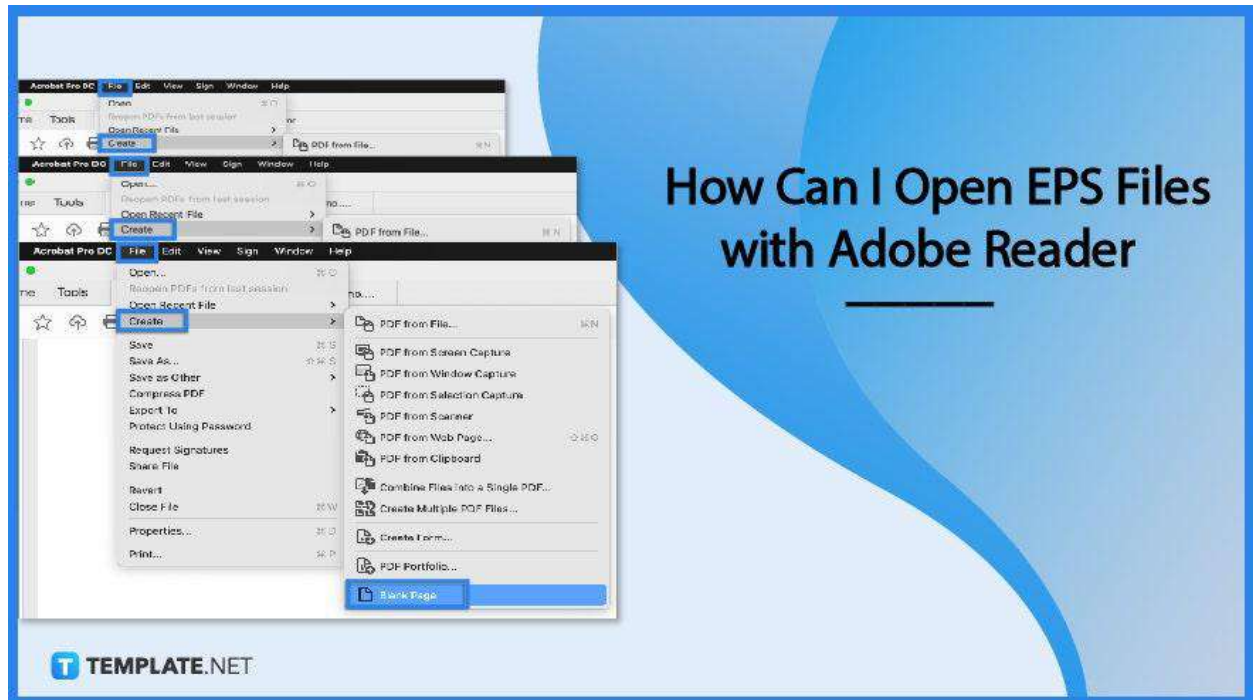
Acrobat Pro DC File Edit View Sign Window Help
Open...
Reopen PDFs from last session
Open Recent File
Create
PDF from File...
Tools

Acrobat Pro DC File Edit View Sign Window Help
Open...
Reopen PDFs from last session
Open Recent File
Create
PDF from File...
Tools

Acrobat Pro DC File Edit View Sign Window Help
me Tools
Open...
Reopen PDFs from last session
Open Recent File
Create
Save
Save As...
Save as Other
Compress PDF
Export To
Protect Using Password
Request Signatures
Share File
Revert
Close File
Properties...
Print...

PDF from File...
PDF from Screen Capture
PDF from Window Capture
PDF from Selection Capture
PDF from Scanner
PDF from Web Page...
PDF from Clipboard
Combine Files into a Single PDF...
Create Multiple PDF Files...
Create Form...
PDF Portfolio...
Blank Page

How Can I Open EPS Files with Adobe Reader

TEMPLATE.NET